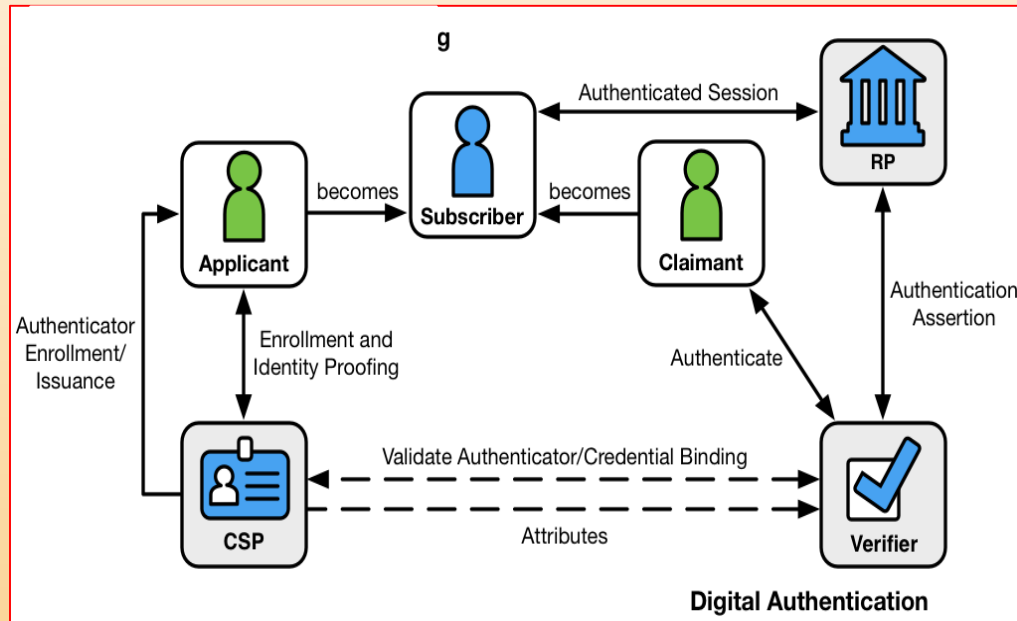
g

Authenticated Session

RP

becomes

Subscriber

becomes

Applicant

Claimant

Authentication Assertion

Authenticator Enrollment/ Issuance

Enrollment and Identity Proofing

Authenticate

Validate Authenticator/Credential Binding

Attributes

CSP

Verifier

Digital Authentication